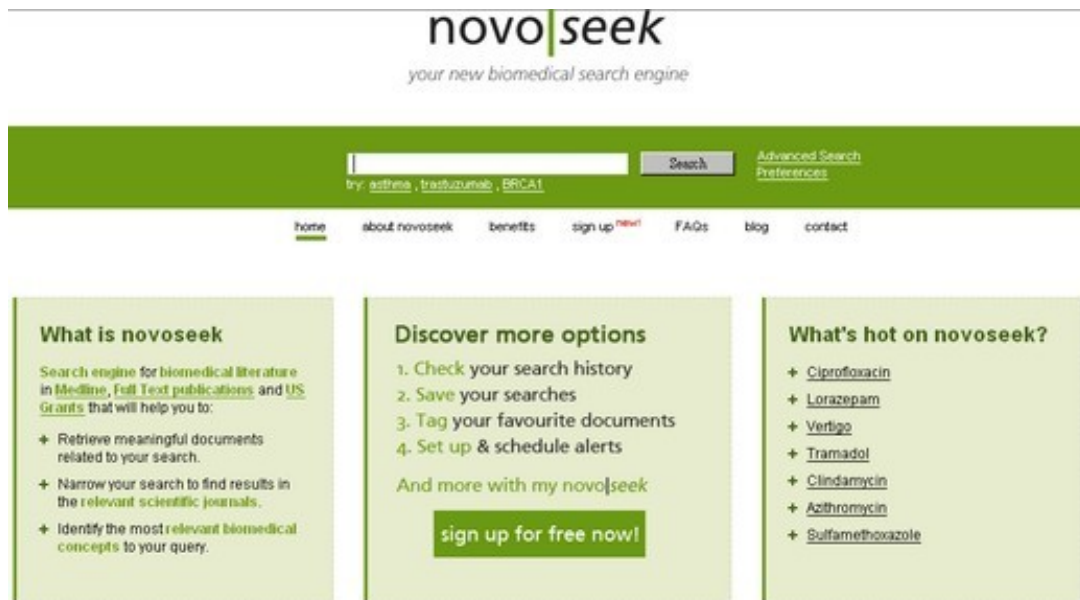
novo|seek

your new biomedical search engine

Search

Advanced Search
Preferences

try: asthma, trastuzumab, BRCA1

home about novoseek benefits sign up new! FAQs blog contact

What is novoseek

Search engine for biomedical literature in Medline, Full Text publications and US Grants that will help you to:

+ Retrieve meaningful documents related to your search.

+ Narrow your search to find results in the relevant scientific journals.

+ Identify the most relevant biomedical concepts to your query.

Discover more options

1. Check your search history
2. Save your searches
3. Tag your favourite documents
4. Set up & schedule alerts

And more with my novo|seek

sign up for free now!

What's hot on novoseek?

+ Ciprofloxacin
+ Lorazepam
+ Vertigo
+ Tramadol
+ Clindamycin
+ Azithromycin
+ Sulfamethoxazole